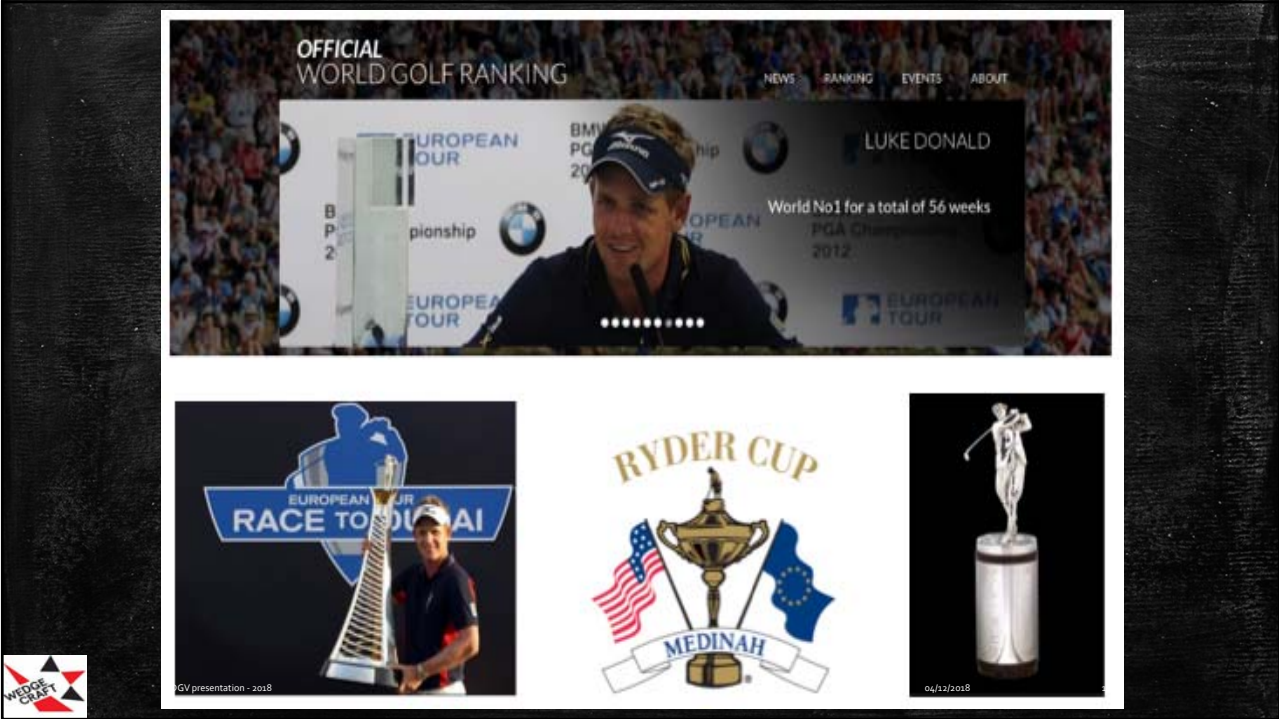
OFFICIAL
WORLD GOLF RANKING

NEWS RANKING EVENTS ABOUT

EUROPEAN TOUR

BMW PGA Championship 2012

LUKE DONALD

World No1 for a total of 56 weeks

EUROPEAN TOUR

EUROPEAN TOUR
RACE TO DUBAI

RYDER CUP
MEDINAH

WEDGE CRAFT

GV presentation - 2018

04/12/2018